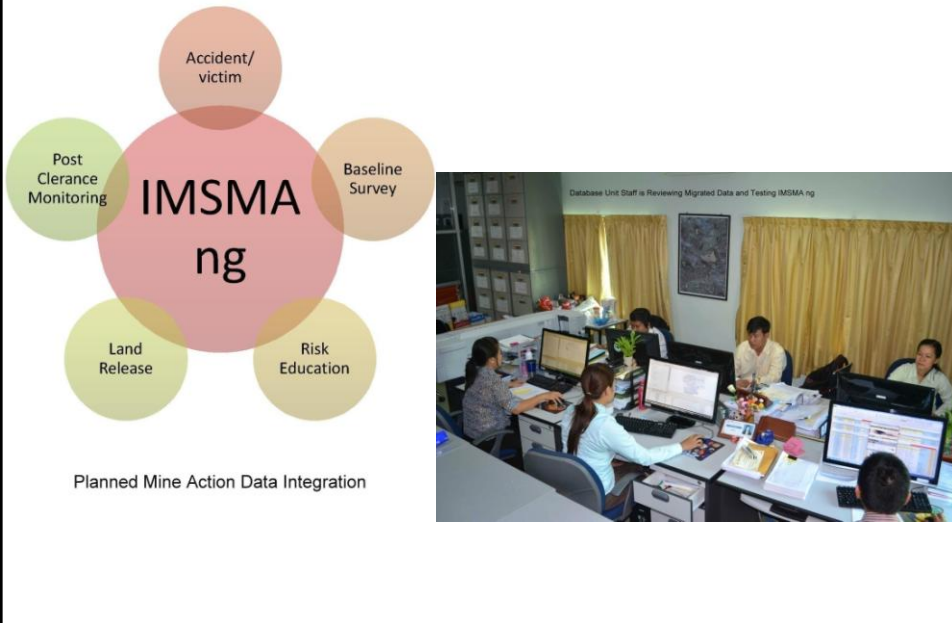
Accident/ victim

Baseline Survey

Risk Education

Land Release

Post Clerance Monitoring

IMSMA ng

Planned Mine Action Data Integration

Database Unit Staff is Reviewing Migrated Data and Testing IMSMA ng